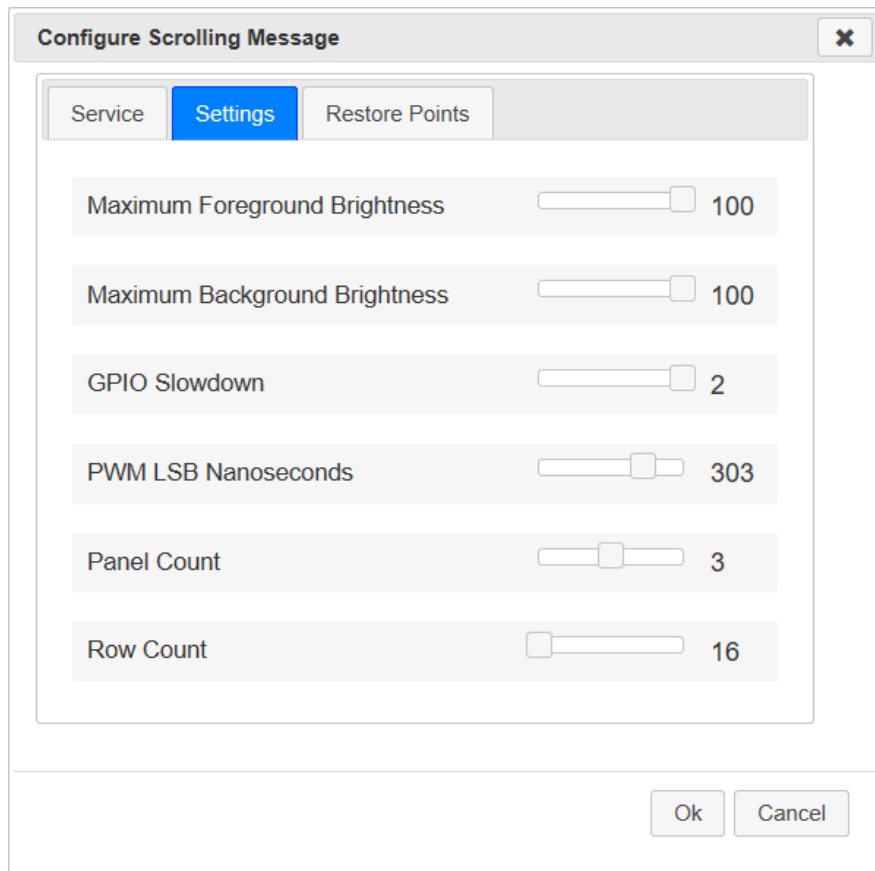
Configure Scrolling Message

✖

Service | Settings | Restore Points

Maximum Foreground Brightness 100

Maximum Background Brightness 100

GPIO Slowdown 2

PWM LSB Nanoseconds 303

Panel Count 3

Row Count 16

Ok Cancel